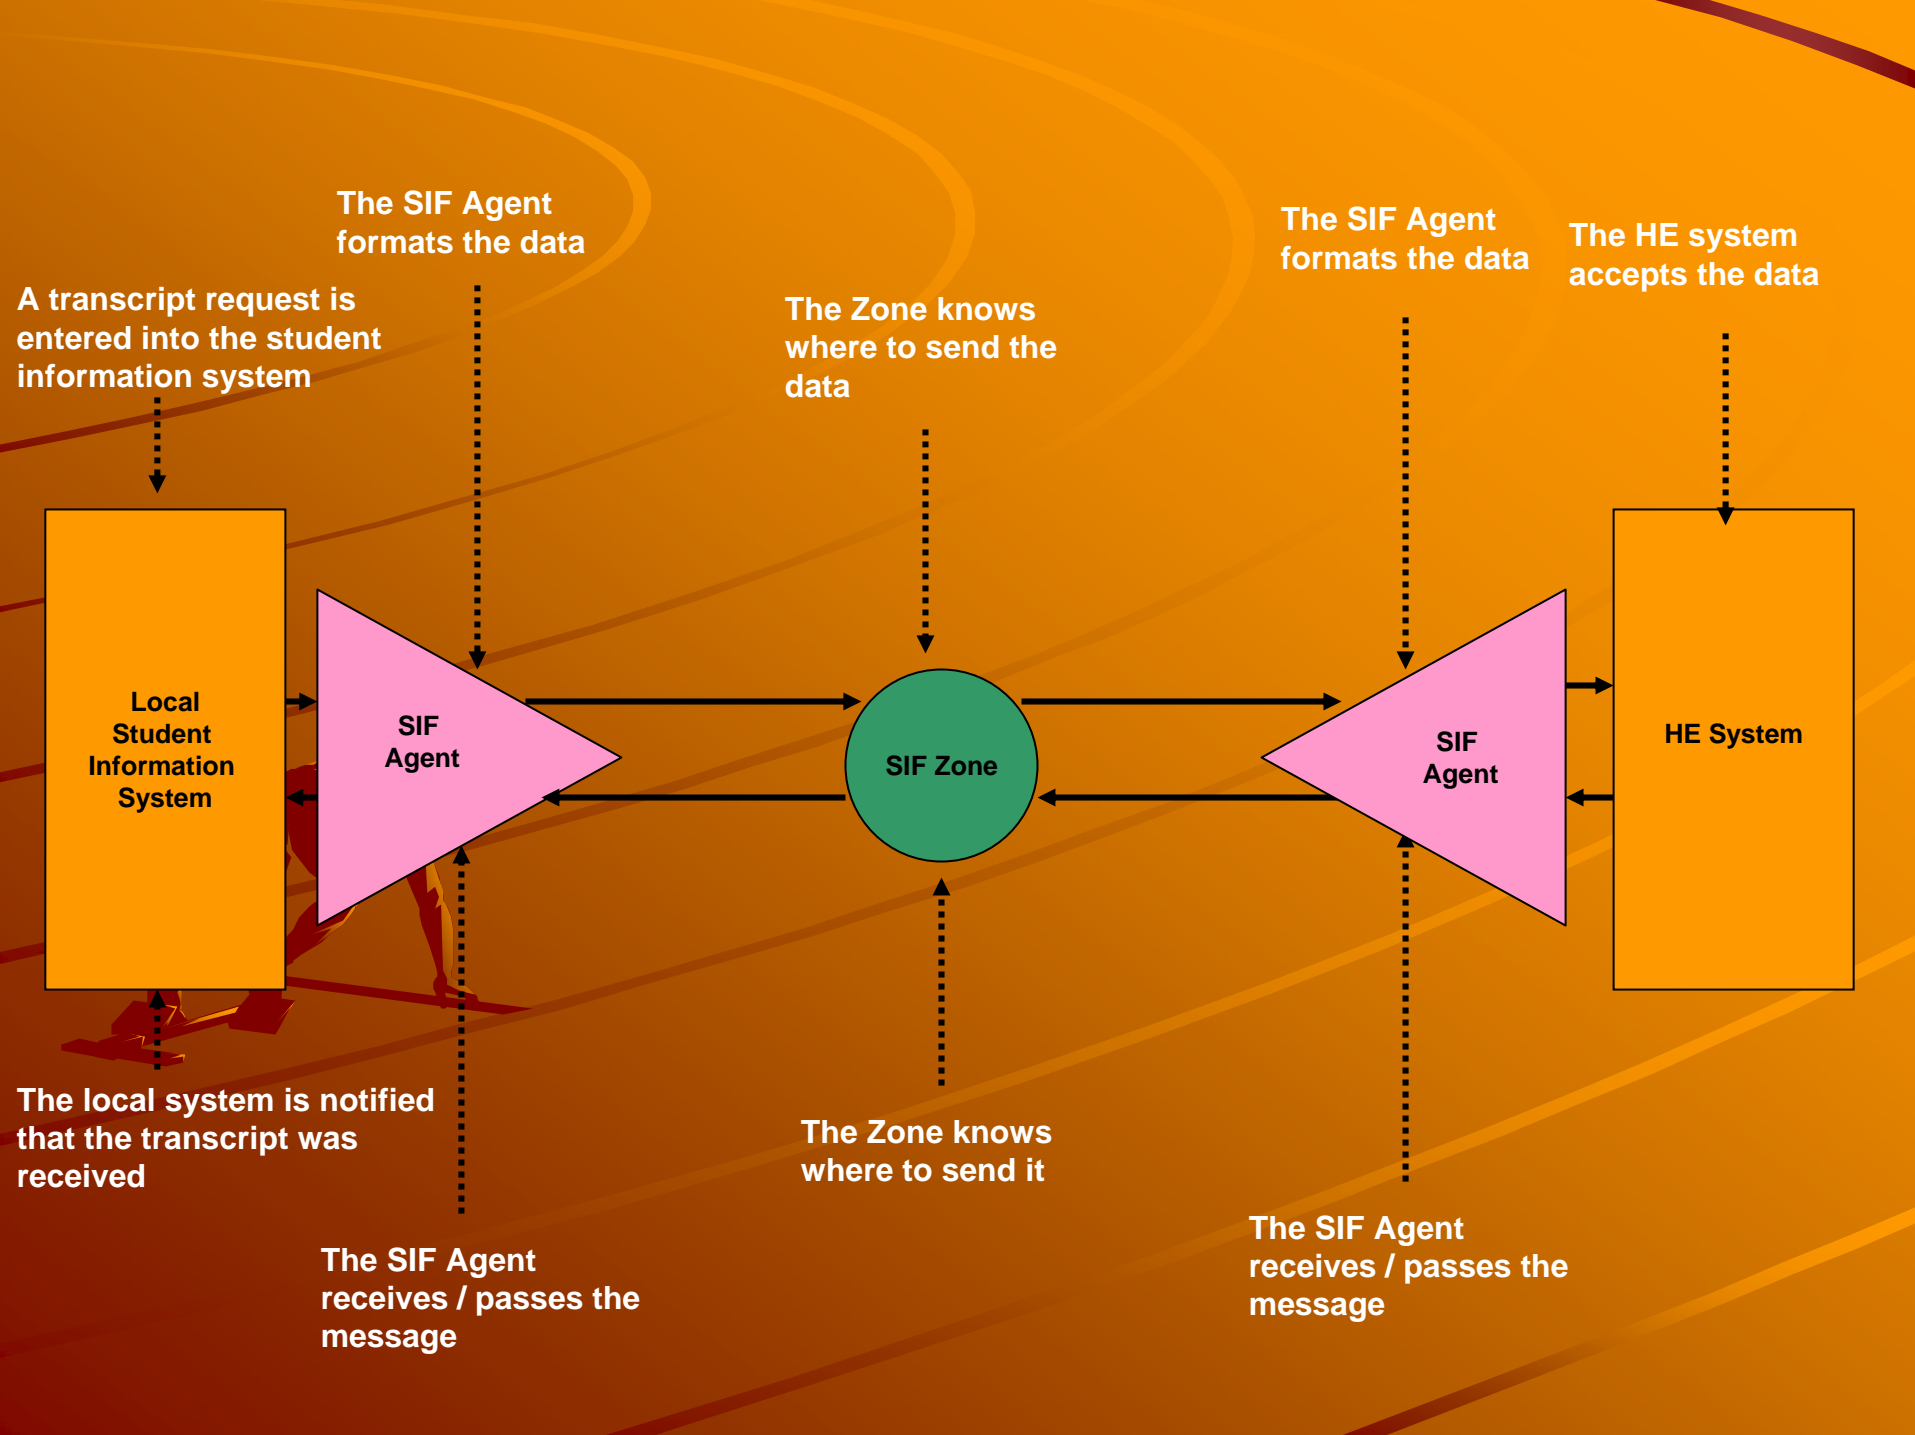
The SIF Agent formats the data

A transcript request is entered into the student information system

The Zone knows where to send the data

The SIF Agent formats the data

The HE system accepts the data

Local Student Information System

SIF Agent

SIF Zone

SIF Agent

HE System

The local system is notified that the transcript was received

The SIF Agent receives / passes the message

The Zone knows where to send it

The SIF Agent receives / passes the message